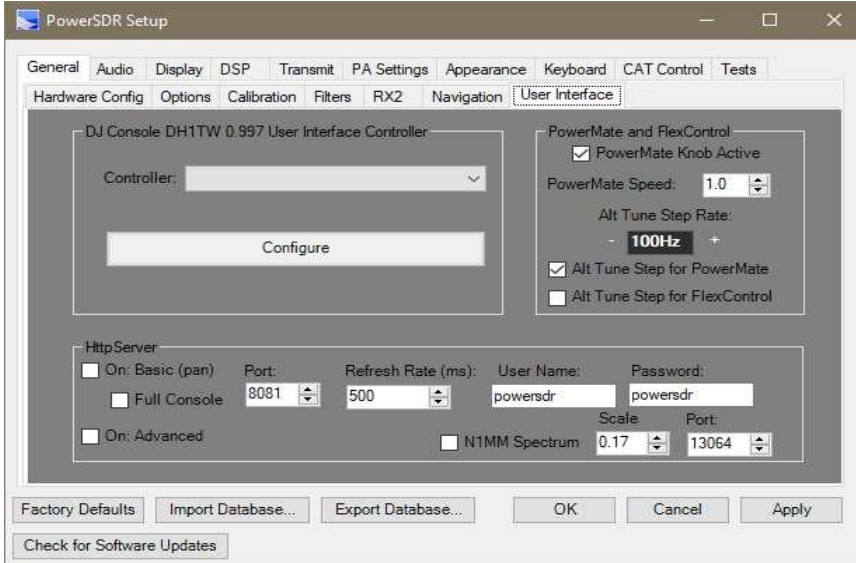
PowerSDR Setup

General Audio Display DSP Transmit PA Settings Appearance Keyboard CAT Control Tests

Hardware Config Options Calibration Filters RX2 Navigation User Interface

DJ Console DH1TW 0.997 User Interface Controller

Controller:

Configure

PowerMate and FlexControl

PowerMate Knob Active

PowerMate Speed: 1.0

Alt Tune Step Rate:

- 100Hz +

Alt Tune Step for PowerMate

Alt Tune Step for FlexControl

HttpServer

On: Basic (pan)

Port: 8081

Full Console

Refresh Rate (ms): 500

User Name: powersdr

Password: powersdr

On: Advanced

N1MM Spectrum

Scale 0.17

Port: 13064

Factory Defaults Import Database... Export Database... OK Cancel Apply

Check for Software Updates